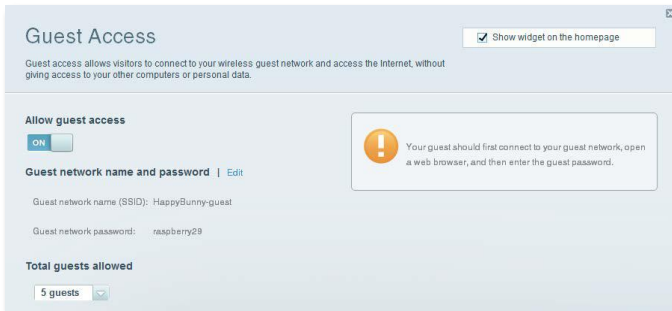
Guest Access

Show widget on the homepage

Guest access allows visitors to connect to your wireless guest network and access the Internet, without giving access to your other computers or personal data.

Allow guest access

ON

Guest network name and password | Edit

Guest network name (SSID): HappyBunny-guest

Guest network password: raspberry29

Total guests allowed

5 guests

Your guest should first connect to your guest network, open a web browser, and then enter the guest password.